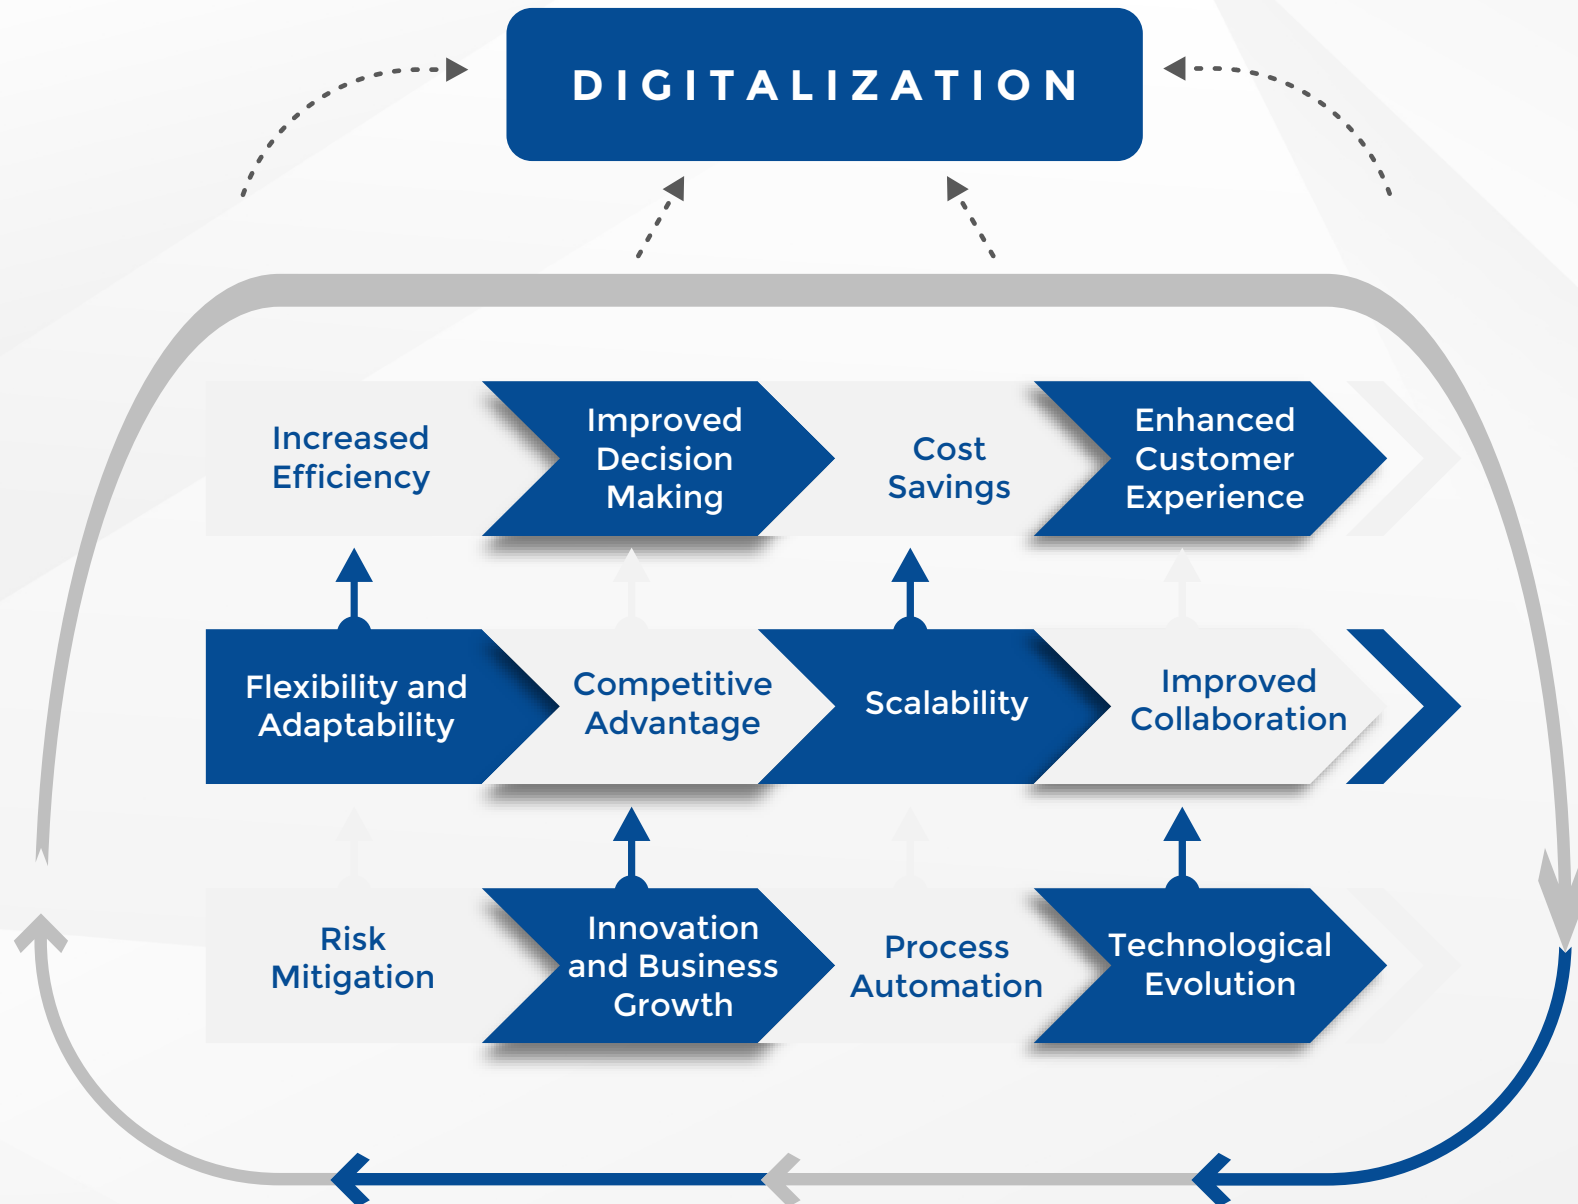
DIGITALIZATION

Increased Efficiency

Improved Decision Making

Cost Savings

Enhanced Customer Experience

Flexibility and Adaptability

Competitive Advantage

Scalability

Improved Collaboration

Risk Mitigation

Innovation and Business Growth

Process Automation

Technological Evolution